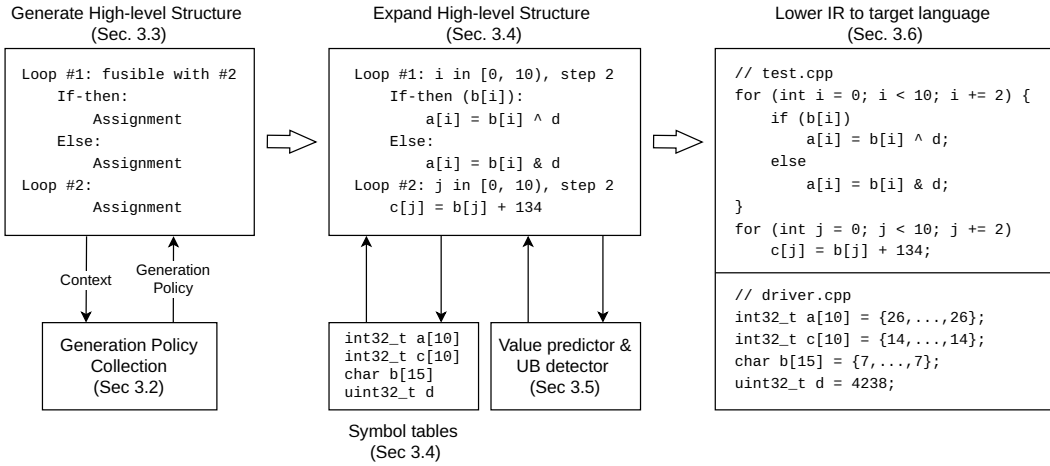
Generate High-level Structure
(Sec. 3.3)

Loop #1: fusible with #2
If-then:
Assignment
Else:
Assignment
Loop #2:
Assignment

Context

Generation Policy

Generation Policy Collection
(Sec 3.2)

Expand High-level Structure
(Sec. 3.4)

Loop #1: i in [0, 10), step 2
If-then (b[i]):
a[i] = b[i] ^ d
Else:
a[i] = b[i] & d
Loop #2: j in [0, 10), step 2
c[j] = b[j] + 134

int32_t a[10]
int32_t c[10]
char b[15]
uint32_t d

Symbol tables
(Sec 3.4)

Value predictor & UB detector
(Sec 3.5)

Lower IR to target language
(Sec. 3.6)

// test.cpp
for (int i = 0; i < 10; i += 2) {
if (b[i])
a[i] = b[i] ^ d;
else
a[i] = b[i] & d;
}
for (int j = 0; j < 10; j += 2)
c[j] = b[j] + 134;

// driver.cpp
int32_t a[10] = {26,...,26};
int32_t c[10] = {14,...,14};
char b[15] = {7,...,7};
uint32_t d = 4238;